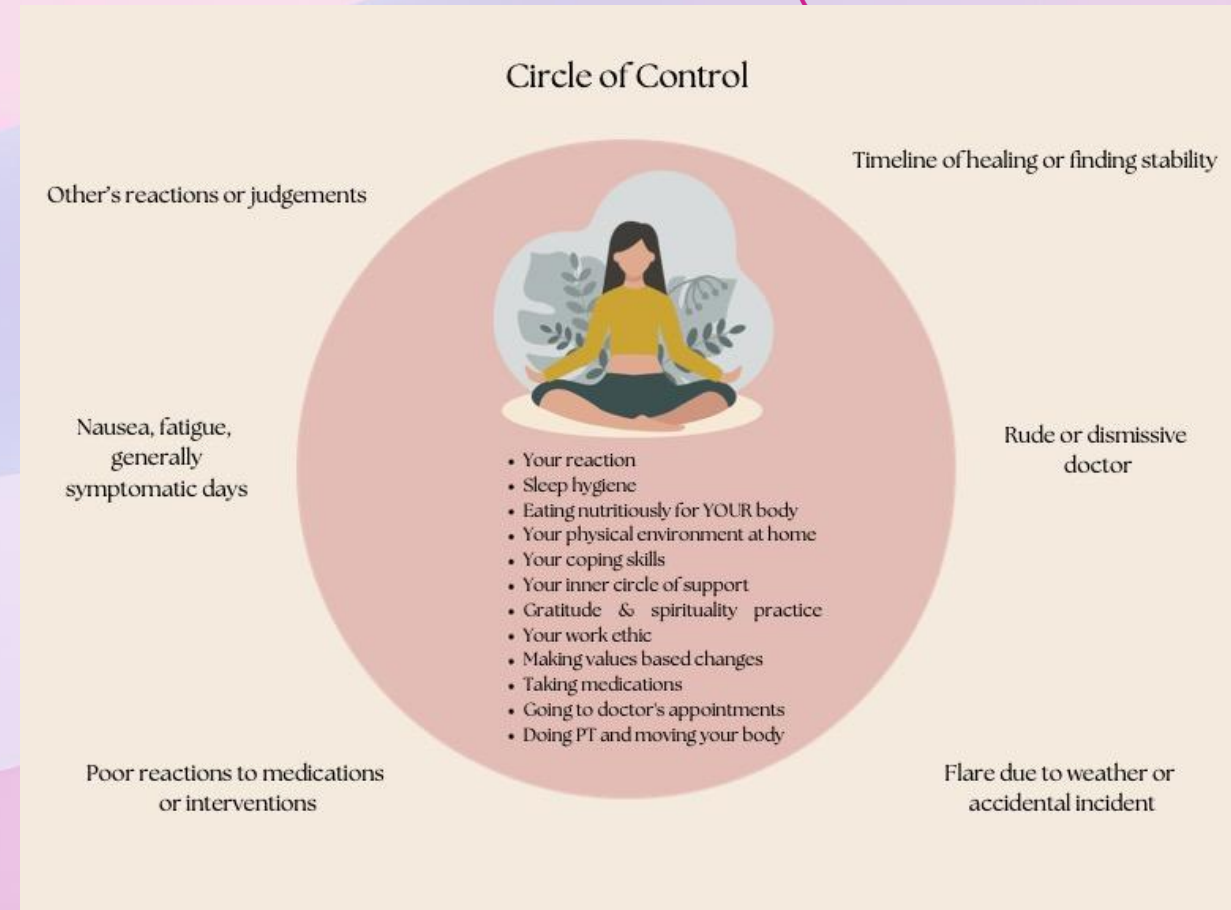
Circle of Control

Other's reactions or judgements

Timeline of healing or finding stability

Nausea, fatigue, generally symptomatic days

Rude or dismissive doctor

- Your reaction
- Sleep hygiene
- Eating nutritiously for YOUR body
- Your physical environment at home
- Your coping skills
- Your inner circle of support
- Gratitude & spirituality practice
- Your work ethic
- Making values based changes
- Taking medications
- Going to doctor's appointments
- Doing PT and moving your body

Poor reactions to medications or interventions

Flare due to weather or accidental incident